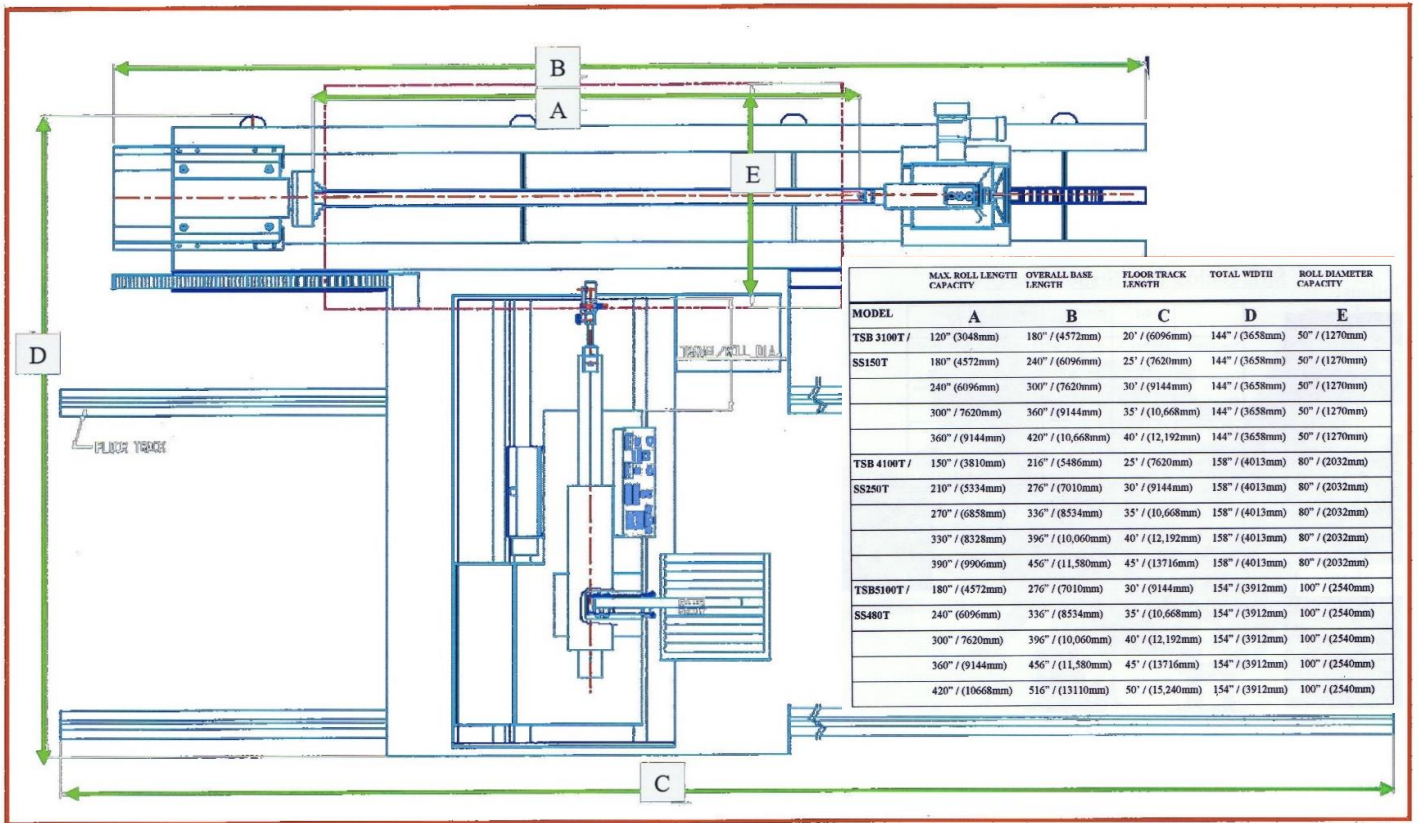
B

A

E

D

FLOOR TRACK

TRAVEL/ROLL DIA.

C

| | MAX. ROLL LENGTH CAPACITY | OVERALL BASE LENGTH | FLOOR TRACK LENGTH | TOTAL WIDTH | ROLL DIAMETER CAPACITY |
|---|---|---|---|---|---|
| MODEL | A | B | C | D | E |
| TSB 3100T / | 120" / (3048mm) | 180" / (4572mm) | 20' / (6096mm) | 144" / (3658mm) | 50" / (1270mm) |
| SS150T | 180" / (4572mm) | 240" / (6096mm) | 25' / (7620mm) | 144" / (3658mm) | 50" / (1270mm) |
| | 240" / (6096mm) | 300" / (7620mm) | 30' / (9144mm) | 144" / (3658mm) | 50" / (1270mm) |
| | 300" / 7620mm) | 360" / (9144mm) | 35' / (10,668mm) | 144" / (3658mm) | 50" / (1270mm) |
| | 360" / (9144mm) | 420" / (10,668mm) | 40' / (12,192mm) | 144" / (3658mm) | 50" / (1270mm) |
| TSB 4100T / | 150" / (3810mm) | 216" / (5486mm) | 25' / (7620mm) | 158" / (4013mm) | 80" / (2032mm) |
| SS250T | 210" / (5334mm) | 276" / (7010mm) | 30' / (9144mm) | 158" / (4013mm) | 80" / (2032mm) |
| | 270" / (6858mm) | 336" / (8534mm) | 35' / (10,668mm) | 158" / (4013mm) | 80" / (2032mm) |
| | 330" / (8328mm) | 396" / (10,060mm) | 40' / (12,192mm) | 158" / (4013mm) | 80" / (2032mm) |
| | 390" / (9906mm) | 456" / (11,580mm) | 45' / (13716mm) | 158" / (4013mm) | 80" / (2032mm) |
| TSB5100T / | 180" / (4572mm) | 276" / (7010mm) | 30' / (9144mm) | 154" / (3912mm) | 100" / (2540mm) |
| SS480T | 240" / (6096mm) | 336" / (8534mm) | 35' / (10,668mm) | 154" / (3912mm) | 100" / (2540mm) |
| | 300" / 7620mm) | 396" / (10,060mm) | 40' / (12,192mm) | 154" / (3912mm) | 100" / (2540mm) |
| | 360" / (9144mm) | 456" / (11,580mm) | 45' / (13716mm) | 154" / (3912mm) | 100" / (2540mm) |
| | 420" / (10668mm) | 516" / (13110mm) | 50' / (15,240mm) | 154" / (3912mm) | 100" / (2540mm) |